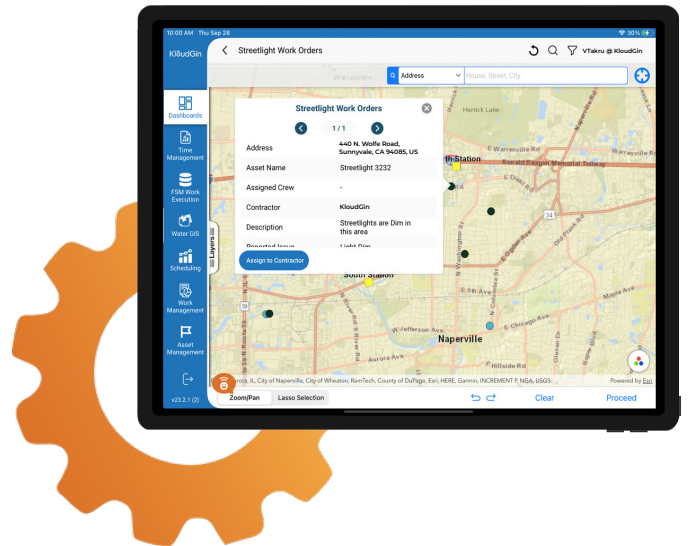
10:00 AM Thu Sep 28

30%

KloudGin

Streetlight Work Orders

VTakru @ KloudGin

Address

House, Street, City

Dashboards

Time Management

FSM Work Execution

Water GIS

Scheduling

Work Management

Asset Management

v23.2.1 (2)

Layers

Streetlight Work Orders

1 / 1

| Address | 440 N. Wolfe Road, Sunnyvale, CA 94085, US |
|---|---|
| Asset Name | Streetlight 3232 |
| Assigned Crew | - |
| Contractor | KloudGin |
| Description | Streetlights are Dim in this area |
| Reported Issue | Light Dim |

Assign to Contractor

Warrenville

Herrick Lake

E Warrenville Rd

Ronald Reagan Memorial Tollway

Station

South Station

N Washington St

E Ogden Ave

W Jefferson Ave

E Chicago Ave

Naperville

Hillside Rd

34

Aurora, IL, City of Naperville, City of Wheaton, RamTech, County of DuPage, Esri, HERE, Garmin, INCREMENT P, NGA, USGS

Powered by Esri

Zoom/Pan

Lasso Selection

Clear

Proceed